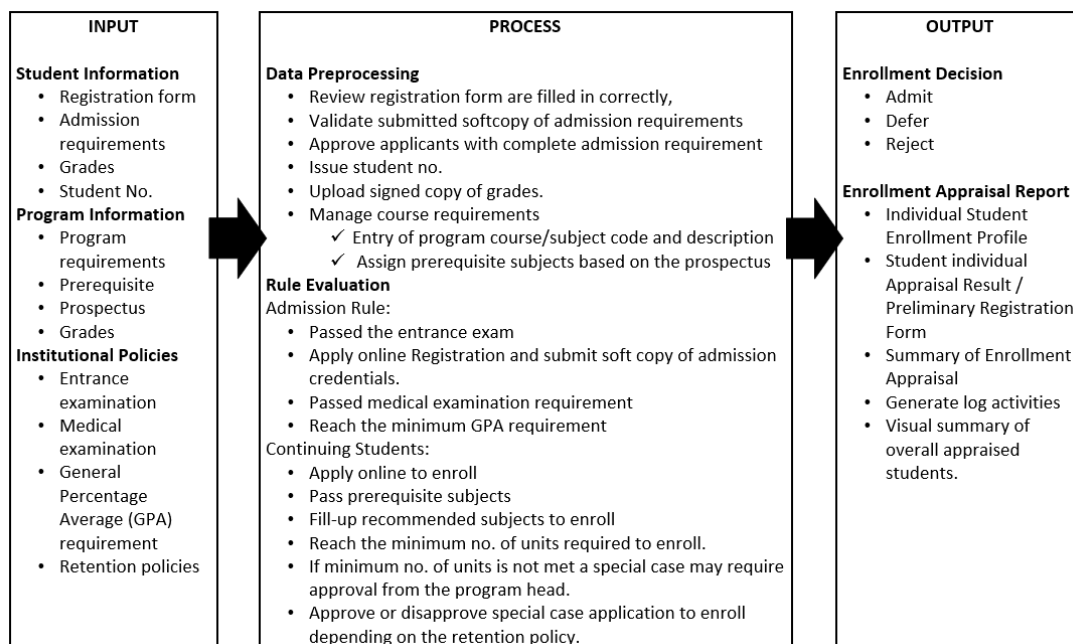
INPUT

Student Information
- Registration form
- Admission requirements
- Grades
- Student No.

Program Information
- Program requirements
- Prerequisite
- Prospectus
- Grades

Institutional Policies
- Entrance examination
- Medical examination
- General Percentage Average (GPA) requirement
- Retention policies

PROCESS

Data Preprocessing
- Review registration form are filled in correctly,
- Validate submitted softcopy of admission requirements
- Approve applicants with complete admission requirement
- Issue student no.
- Upload signed copy of grades.
- Manage course requirements
  ✓ Entry of program course/subject code and description
  ✓ Assign prerequisite subjects based on the prospectus

Rule Evaluation
Admission Rule:
- Passed the entrance exam
- Apply online Registration and submit soft copy of admission credentials.
- Passed medical examination requirement
- Reach the minimum GPA requirement

Continuing Students:
- Apply online to enroll
- Pass prerequisite subjects
- Fill-up recommended subjects to enroll
- Reach the minimum no. of units required to enroll.
- If minimum no. of units is not met a special case may require approval from the program head.
- Approve or disapprove special case application to enroll depending on the retention policy.

OUTPUT

Enrollment Decision
- Admit
- Defer
- Reject

Enrollment Appraisal Report
- Individual Student Enrollment Profile
- Student individual Appraisal Result / Preliminary Registration Form
- Summary of Enrollment Appraisal
- Generate log activities
- Visual summary of overall appraised students.